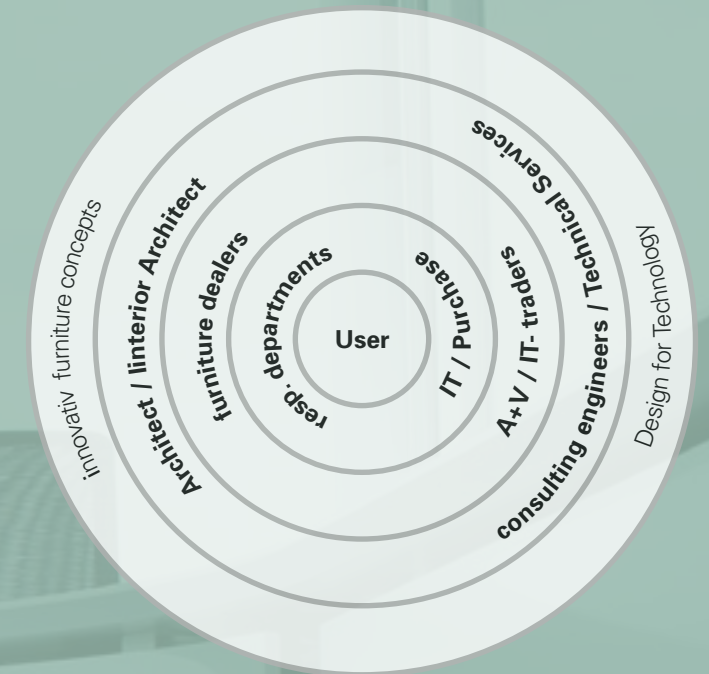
User

resp. departments

IT / Purchase

furniture dealers

A+V / IT- traders

Architect / Iinterior Architect

consulting engineers / Technical Services

innovativ furniture concepts

Design for Technology